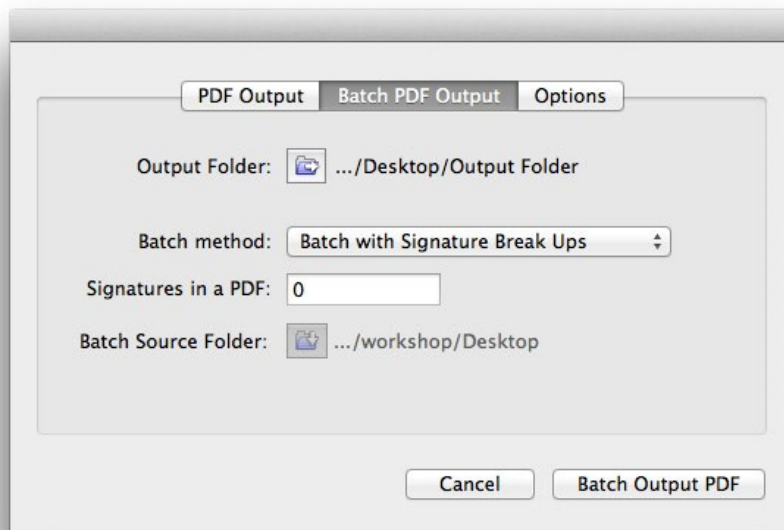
PDF Output | Batch PDF Output | Options

Output Folder: .../Desktop/Output Folder

Batch method: Batch with Signature Break Ups

Signatures in a PDF: 0

Batch Source Folder: .../workshop/Desktop

Cancel | Batch Output PDF